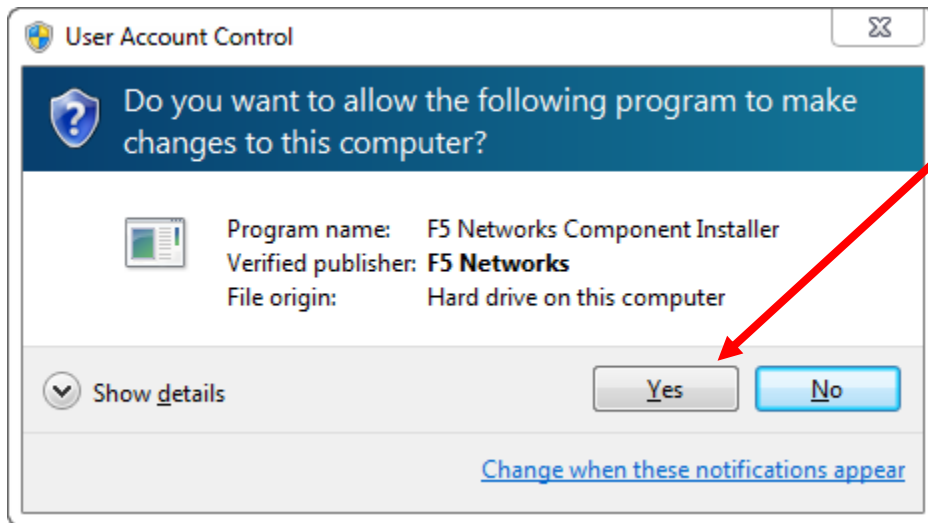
User Account Control

Do you want to allow the following program to make changes to this computer?

Program name: F5 Networks Component Installer
Verified publisher: **F5 Networks**
File origin: Hard drive on this computer

Show details

Yes

No

Change when these notifications appear